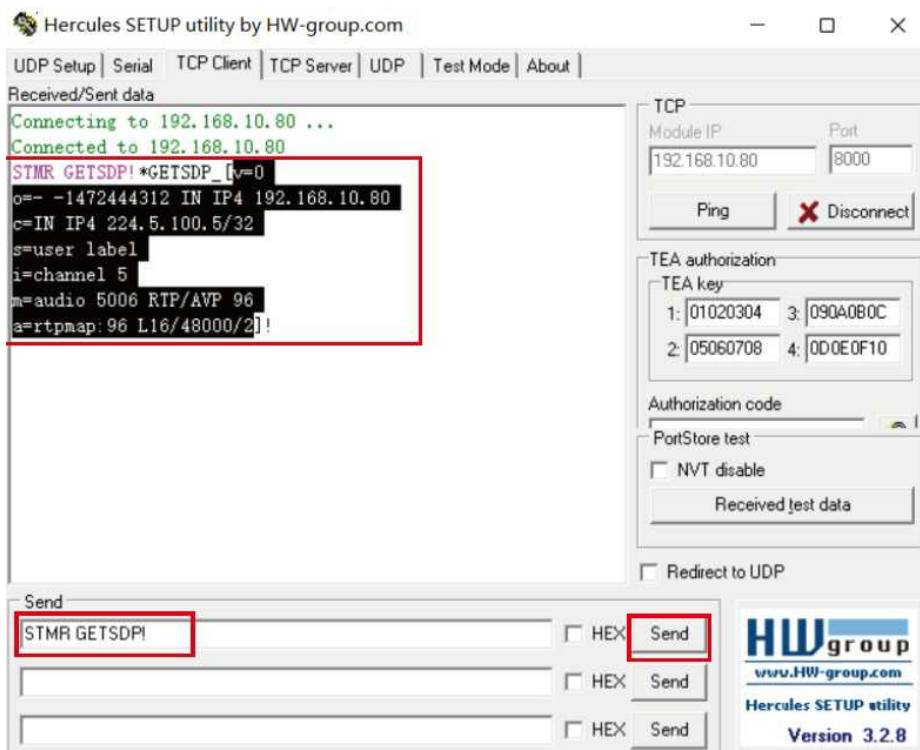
Hercules SETUP utility by HW-group.com

UDP Setup | Serial | TCP Client | TCP Server | UDP | Test Mode | About

Received/Sent data

Connecting to 192.168.10.80 ...
Connected to 192.168.10.80
STMR GETSDP!*GETSDP_[v=0
o=- -1472444312 IN IP4 192.168.10.80
c=IN IP4 224.5.100.5/32
s=user label
i=channel 5
m=audio 5006 RTP/AVP 96
a=rtpmap:96 L16/48000/2]!

TCP
Module IP
192.168.10.80
Port
8000
Ping
Disconnect

TEA authorization
TEA key
1: 01020304
3: 090A0B0C
2: 05060708
4: 0D0E0F10
Authorization code

PortStore test
NVT disable
Received test data

Redirect to UDP

Send
STMR GETSDP!
HEX
Send
HEX
Send
HEX
Send

HW group
www.HW-group.com
Hercules SETUP utility
Version 3.2.8